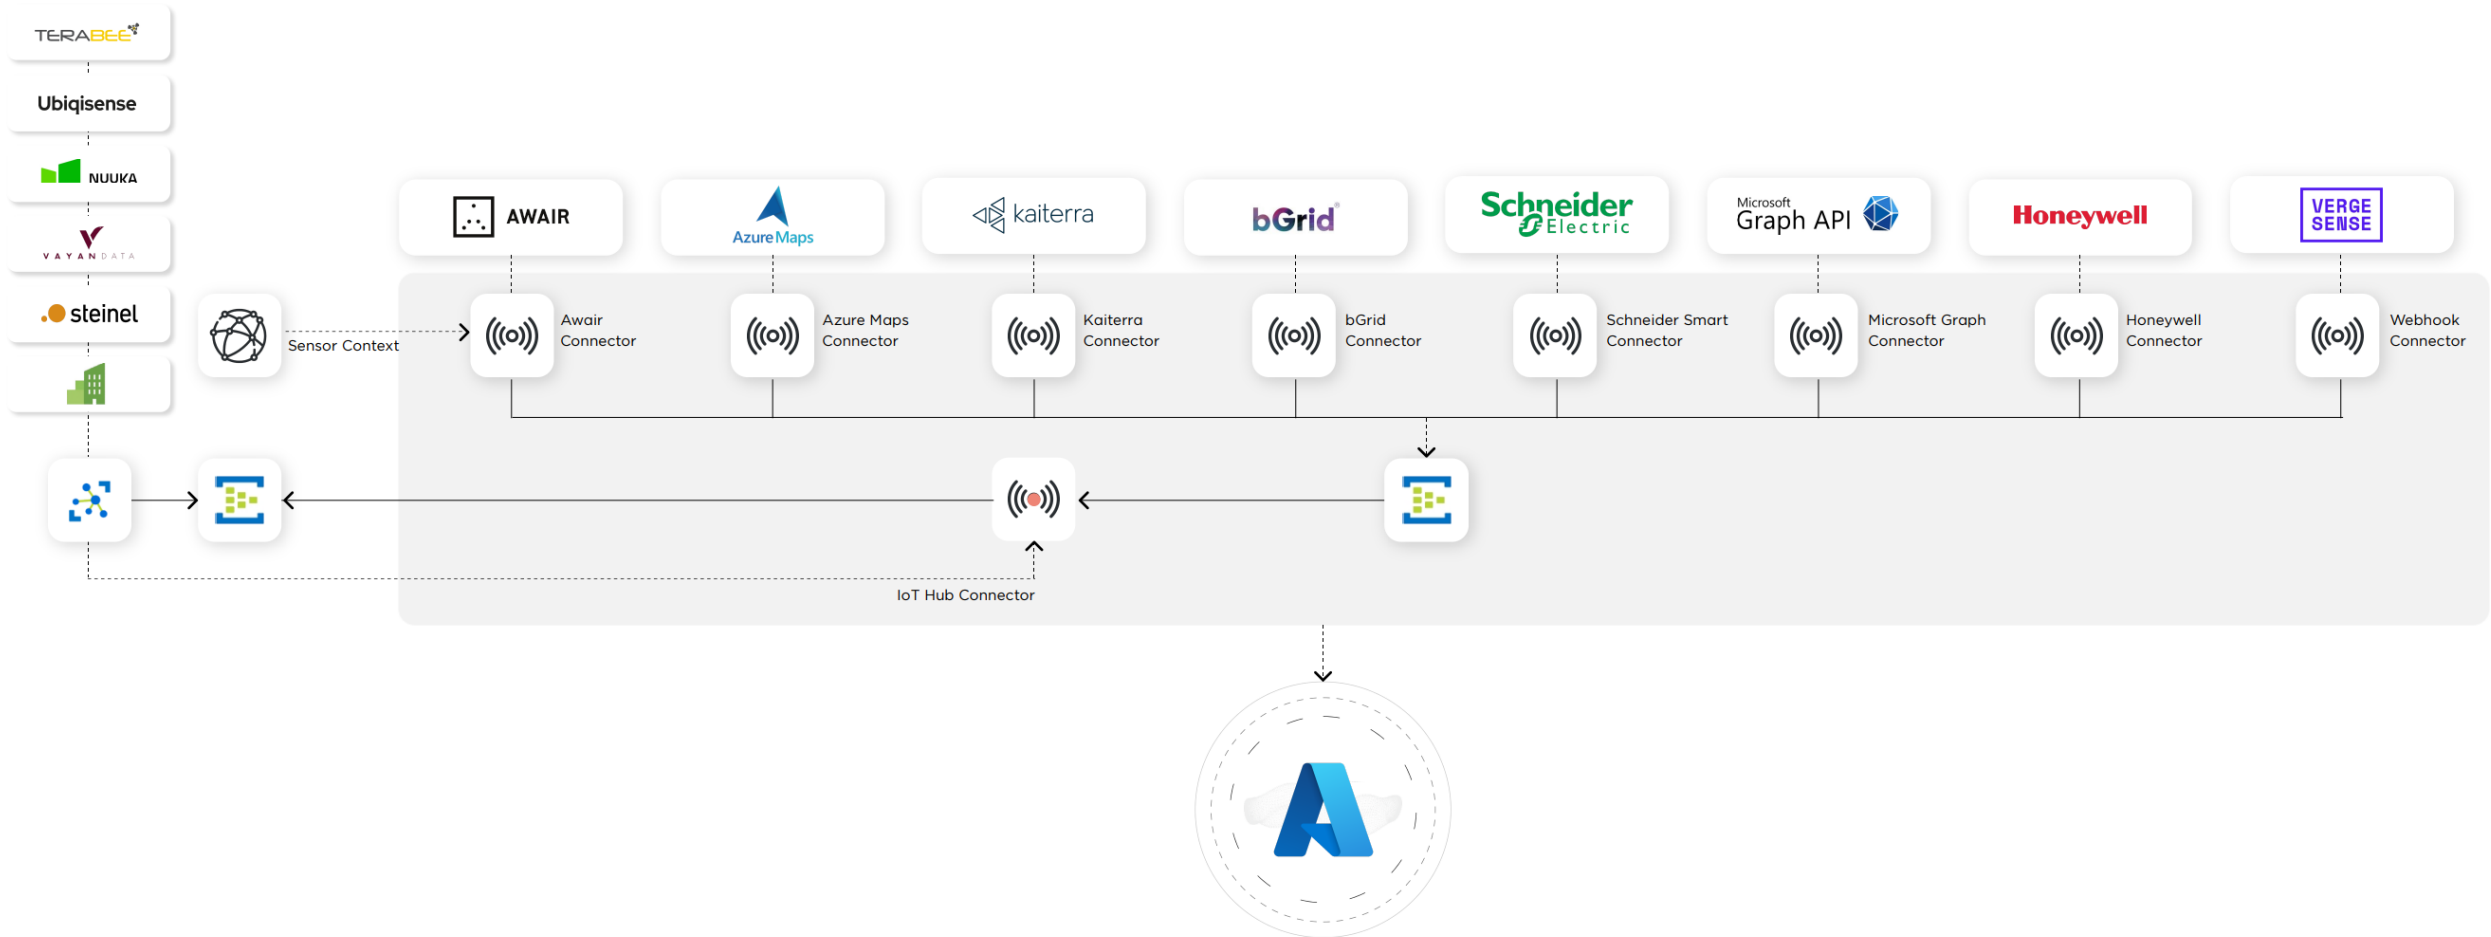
TERABEE

Ubiqisense

NUUKA

VAYANDATA

steinel

AWAIR

Azure Maps

kaiterra

bGrid

Schneider Electric

Microsoft Graph API

Honeywell

VERGE SENSE

Sensor Context

Awair Connector

Azure Maps Connector

Kaiterra Connector

bGrid Connector

Schneider Smart Connector

Microsoft Graph Connector

Honeywell Connector

Webhook Connector

IoT Hub Connector